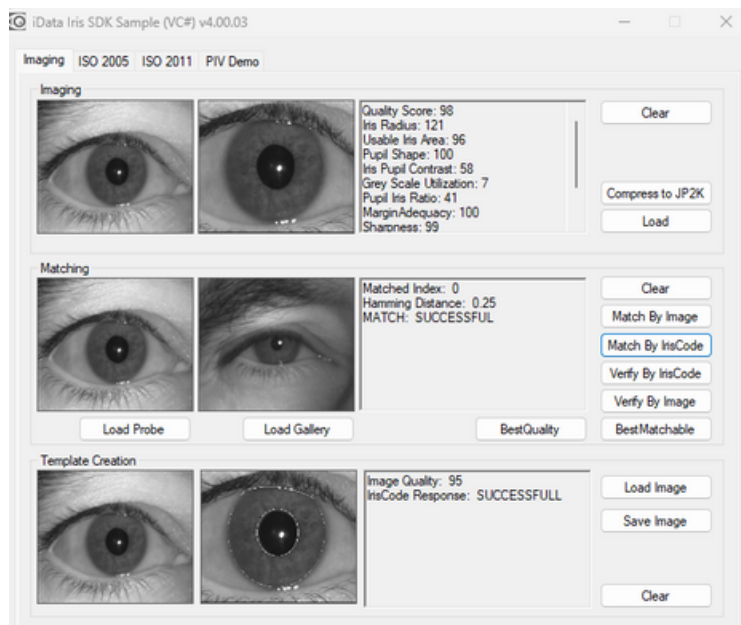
iData Iris SDK Sample (VC#) v4.00.03

Imaging | ISO 2005 | ISO 2011 | PIV Demo

Imaging

Quality Score: 98
Iris Radius: 121
Usable Iris Area: 96
Pupil Shape: 100
Iris Pupil Contrast: 58
Grey Scale Utilization: 7
Pupil Iris Ratio: 41
MarginAdequacy: 100
Sharpness: 99

Clear

Compress to JP2K

Load

Matching

Matched Index: 0
Hamming Distance: 0.25
MATCH: SUCCESSFUL

Clear

Match By Image

Match By IrisCode

Verify By IrisCode

Verify By Image

Load Probe

Load Gallery

BestQuality

BestMatchable

Template Creation

Image Quality: 95
IrisCode Response: SUCCESSFULL

Load Image

Save Image

Clear